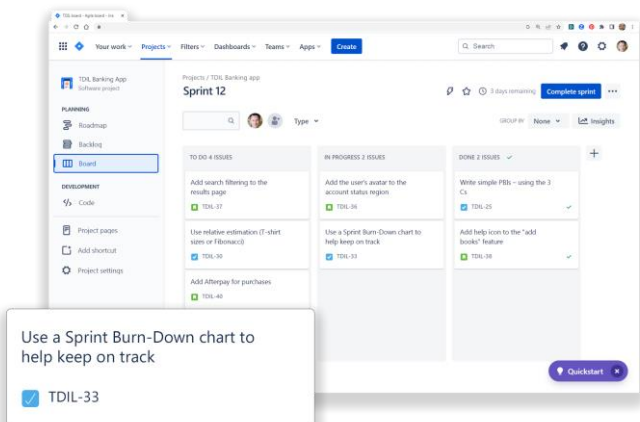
TDIL board - Agile board - Jira

Your work Projects Filters Dashboards Teams Apps Create

Search

TDIL Banking App
Software project

PLANNING
Roadmap
Backlog
Board

DEVELOPMENT
Code

Project pages
Add shortcut
Project settings

Projects / TDIL Banking app
Sprint 12

3 days remaining Complete sprint •••

Type

GROUP BY None Insights

TO DO 4 ISSUES

Add search filtering to the results page
TDIL-37

Use relative estimation (T-shirt sizes or Fibonacci)
TDIL-30

Add Afterpay for purchases
TDIL-46

IN PROGRESS 2 ISSUES

Add the user's avatar to the account status region
TDIL-36

Use a Sprint Burn-Down chart to help keep on track
TDIL-33

DONE 2 ISSUES

Write simple PBIs - using the 3 Cs
TDIL-25

Add help icon to the "add books" feature
TDIL-38

+

Use a Sprint Burn-Down chart to help keep on track

TDIL-33

Quickstart